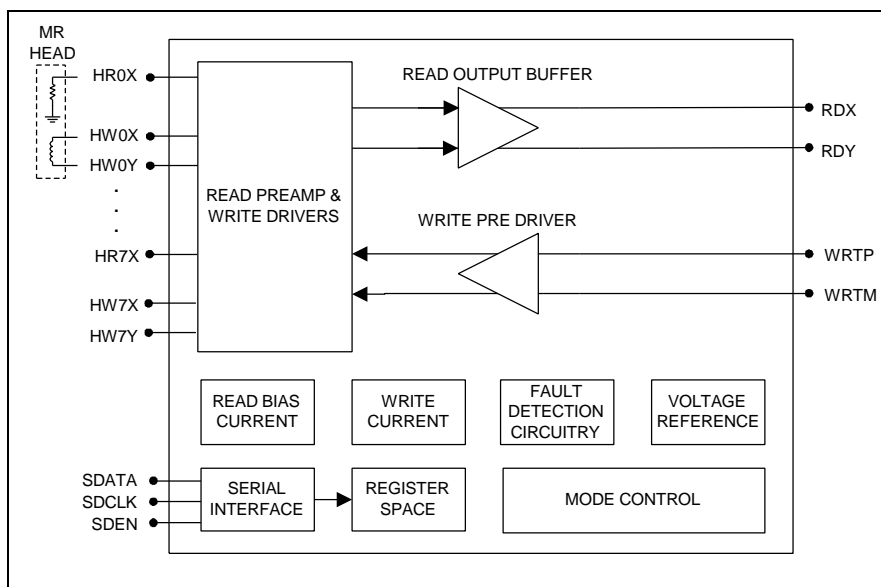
MR HEAD

HR0X

HW0X

HW0Y

.
.
.

HR7X

HW7X

HW7Y

READ PREAMP & WRITE DRIVERS

READ OUTPUT BUFFER

RDX

RDY

WRITE PRE DRIVER

WRTP

WRTM

READ BIAS CURRENT

WRITE CURRENT

FAULT DETECTION CIRCUITRY

VOLTAGE REFERENCE

SDATA

SDCLK

SDEN

SERIAL INTERFACE

REGISTER SPACE

MODE CONTROL